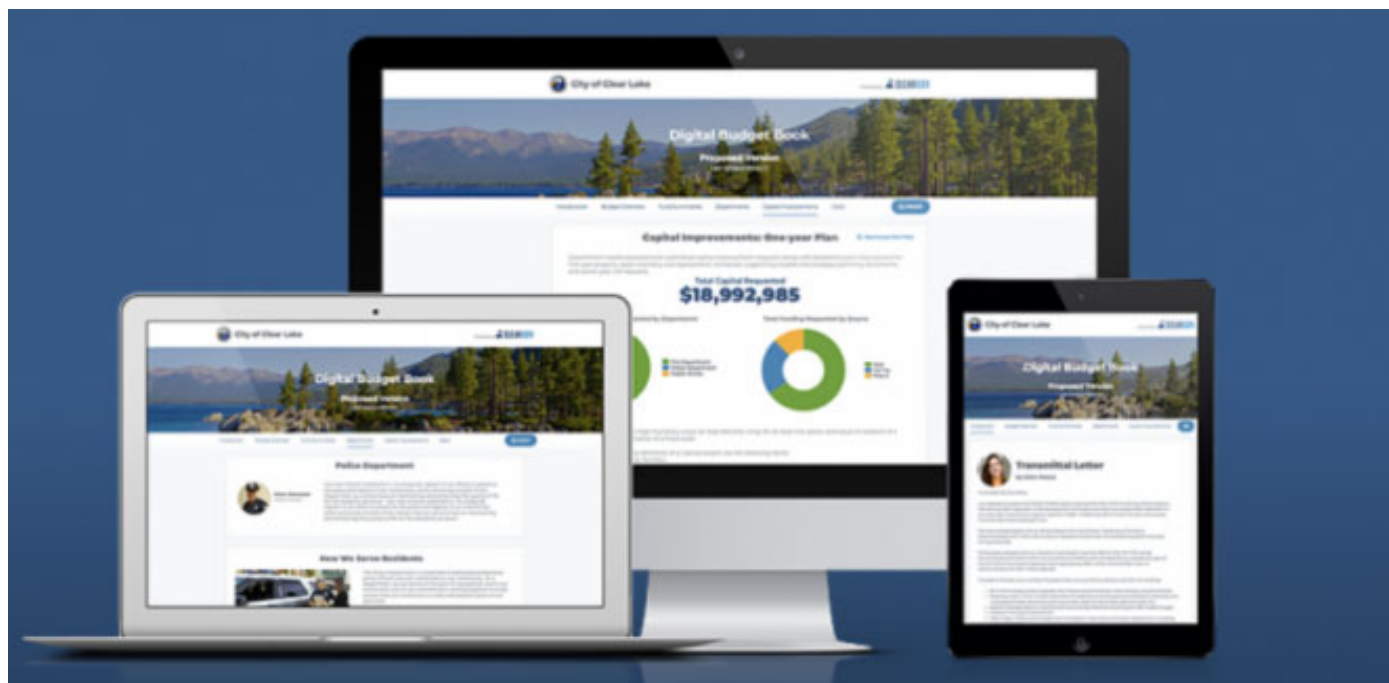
City of Clear Lake

Digital Budget Book

Proposed Version

Capital Improvements: One-year Plan

Total Capital Requested

$18,992,985

Total Funding Requested by Source

City of Clear Lake

Digital Budget Book

Proposed Version

Police Department

How We Serve Residents

City of Clear Lake

Digital Budget Book

Proposed Version

Transmittal Letter